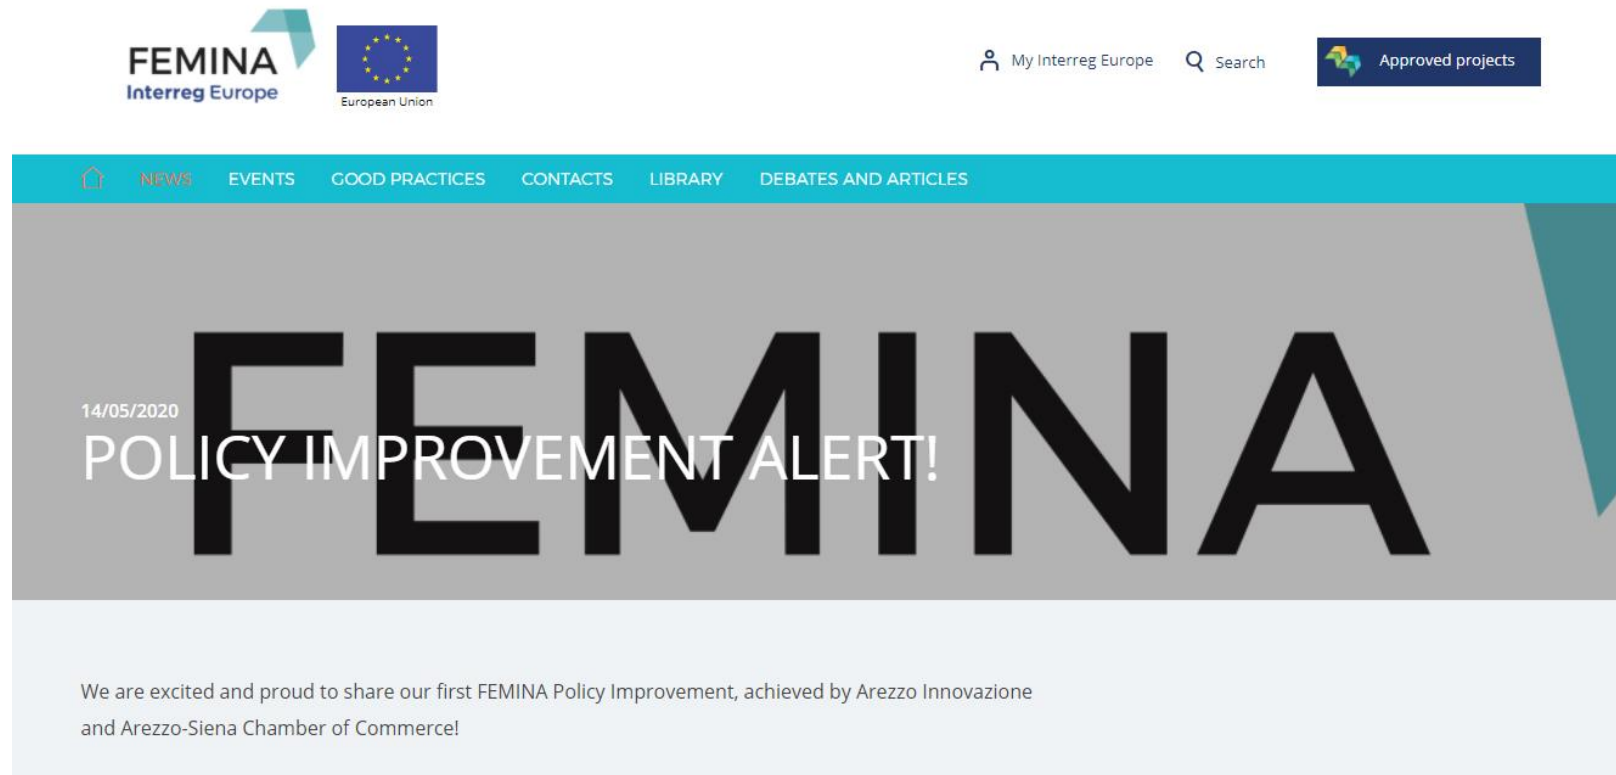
FEMINA
Interreg Europe

European Union

My Interreg Europe Search Approved projects

NEWS EVENTS GOOD PRACTICES CONTACTS LIBRARY DEBATES AND ARTICLES

FEMINA

14/05/2020
POLICY IMPROVEMENT ALERT!

We are excited and proud to share our first FEMINA Policy Improvement, achieved by Arezzo Innovazione and Arezzo-Siena Chamber of Commerce!